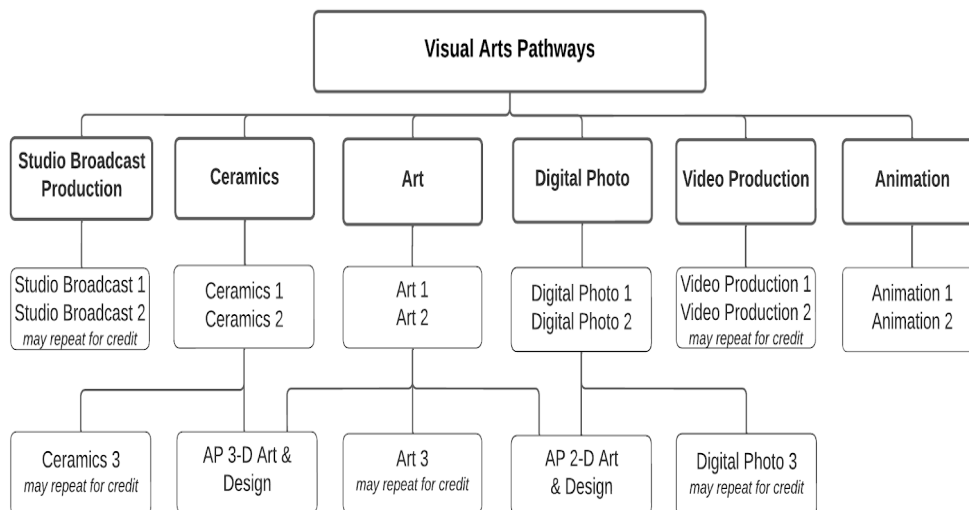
Visual Arts Pathways

Studio Broadcast Production

Ceramics

Art

Digital Photo

Video Production

Animation

Studio Broadcast 1
Studio Broadcast 2
may repeat for credit

Ceramics 1
Ceramics 2

Art 1
Art 2

Digital Photo 1
Digital Photo 2

Video Production 1
Video Production 2
may repeat for credit

Animation 1
Animation 2

Ceramics 3
may repeat for credit

AP 3-D Art & Design

Art 3
may repeat for credit

AP 2-D Art & Design

Digital Photo 3
may repeat for credit